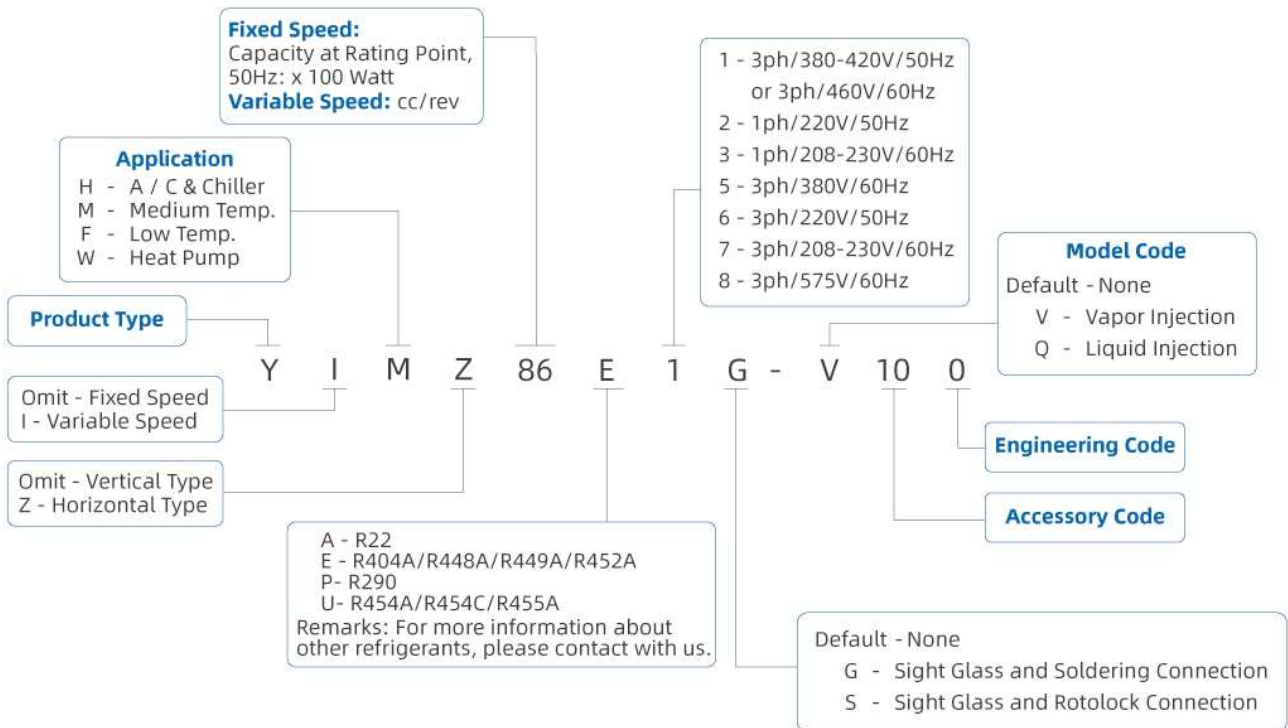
Fixed Speed:
Capacity at Rating Point, 50Hz: x 100 Watt
Variable Speed: cc/rev

Application
H - A / C & Chiller
M - Medium Temp.
F - Low Temp.
W - Heat Pump

1 - 3ph/380-420V/50Hz
or 3ph/460V/60Hz
2 - 1ph/220V/50Hz
3 - 1ph/208-230V/60Hz
5 - 3ph/380V/60Hz
6 - 3ph/220V/50Hz
7 - 3ph/208-230V/60Hz
8 - 3ph/575V/60Hz

Model Code
Default - None
V - Vapor Injection
Q - Liquid Injection

Product Type

Y I M Z 86 E 1 G - V 10 0

Omit - Fixed Speed
I - Variable Speed

Omit - Vertical Type
Z - Horizontal Type

Engineering Code

Accessory Code

A - R22
E - R404A/R448A/R449A/R452A
P- R290
U- R454A/R454C/R455A
Remarks: For more information about other refrigerants, please contact with us.

Default - None
G - Sight Glass and Soldering Connection
S - Sight Glass and Rotolock Connection